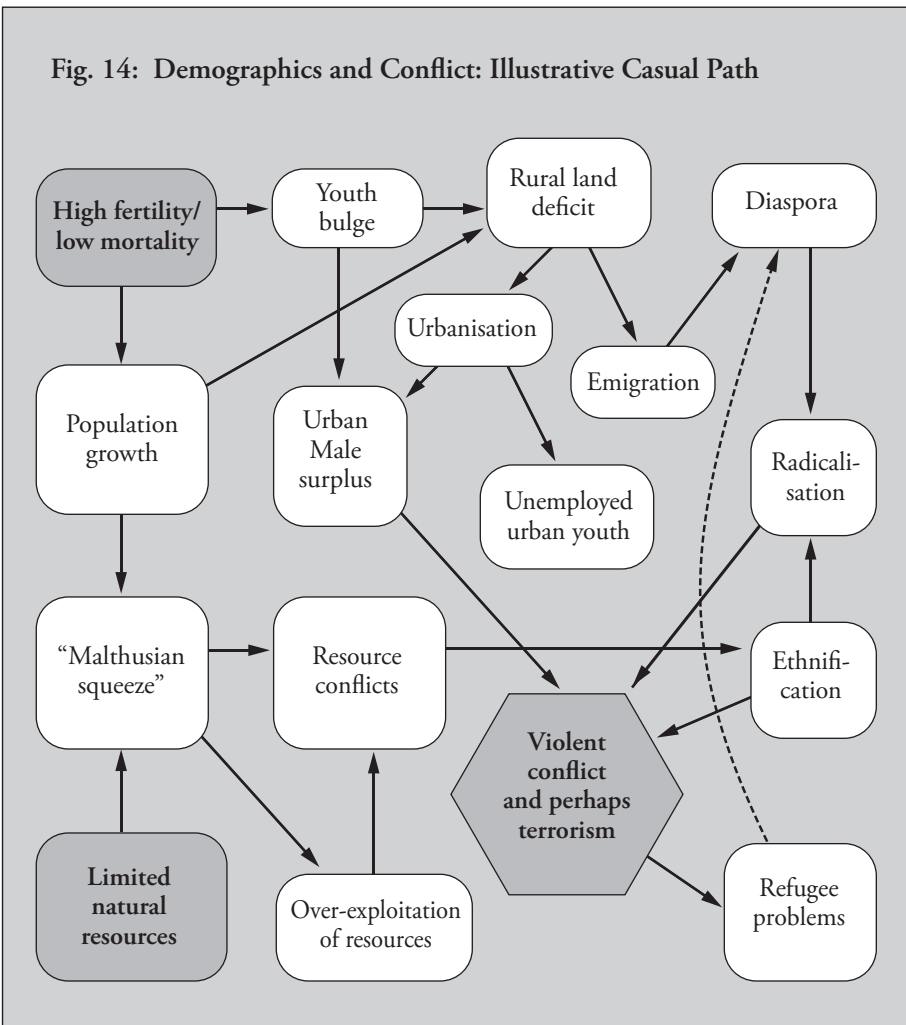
Fig. 14: Demographics and Conflict: Illustrative Casual Path

High fertility/ low mortality

Youth bulge

Rural land deficit

Diaspora

Urbanisation

Emigration

Population growth

Urban Male surplus

Radicalisation

Unemployed urban youth

"Malthusian squeeze"

Resource conflicts

Ethnification

Violent conflict and perhaps terrorism

Limited natural resources

Over-exploitation of resources

Refugee problems